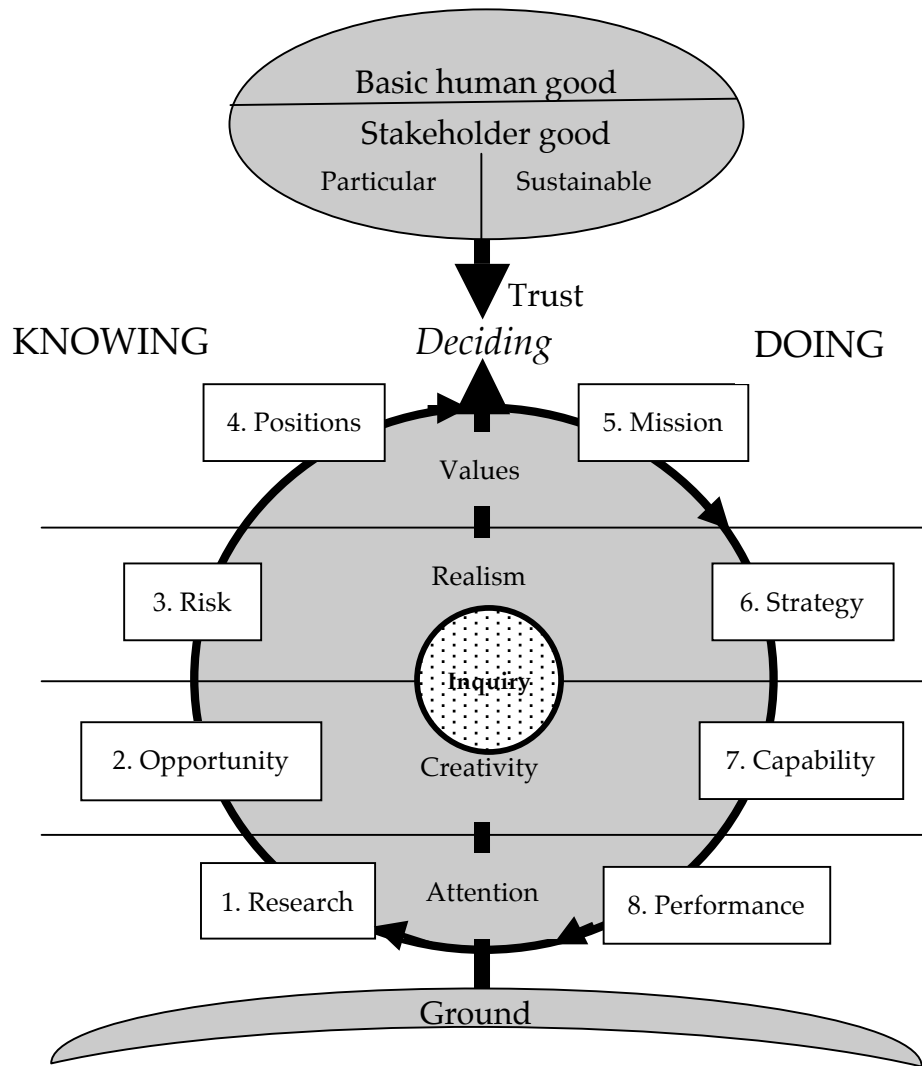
Basic human good

Stakeholder good

Particular

Sustainable

Trust

KNOWING

*Deciding*

DOING

4. Positions

5. Mission

Values

Realism

3. Risk

6. Strategy

Inquiry

2. Opportunity

Creativity

7. Capability

1. Research

Attention

8. Performance

Ground